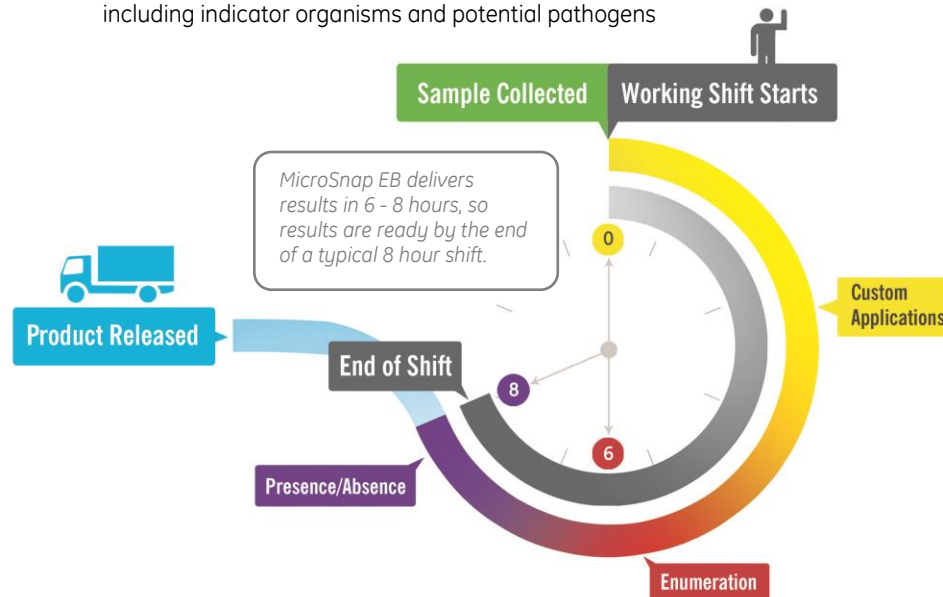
including indicator organisms and potential pathogens

Sample Collected

Working Shift Starts

MicroSnap EB delivers results in 6 - 8 hours, so results are ready by the end of a typical 8 hour shift.

0

Custom Applications

Product Released

End of Shift

8

6

Presence/Absence

Enumeration